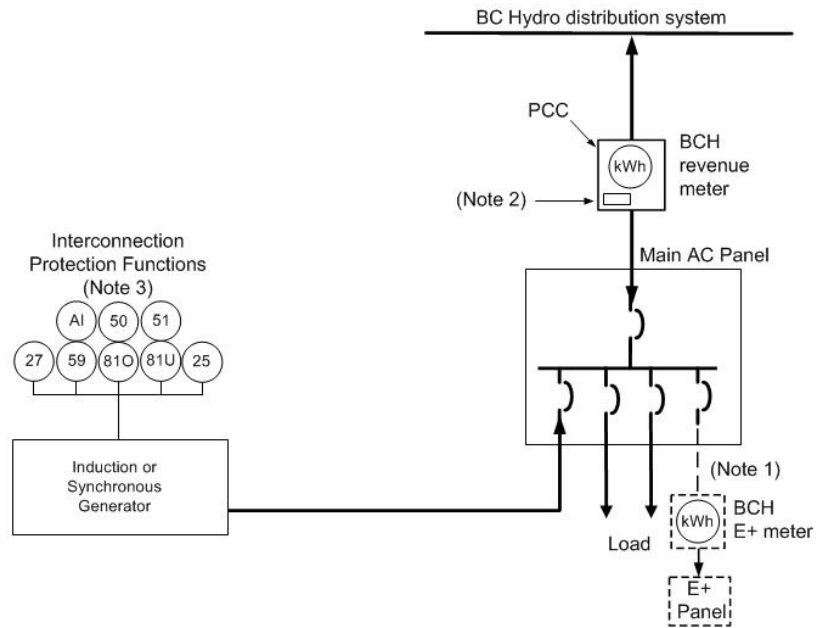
BC Hydro distribution system

PCC

kWh

BCH revenue meter

(Note 2)

Main AC Panel

Interconnection Protection Functions (Note 3)

AI 50 51

27 59 81O 81U 25

Induction or Synchronous Generator

(Note 1)

kWh

BCH E+ meter

Load

E+ Panel